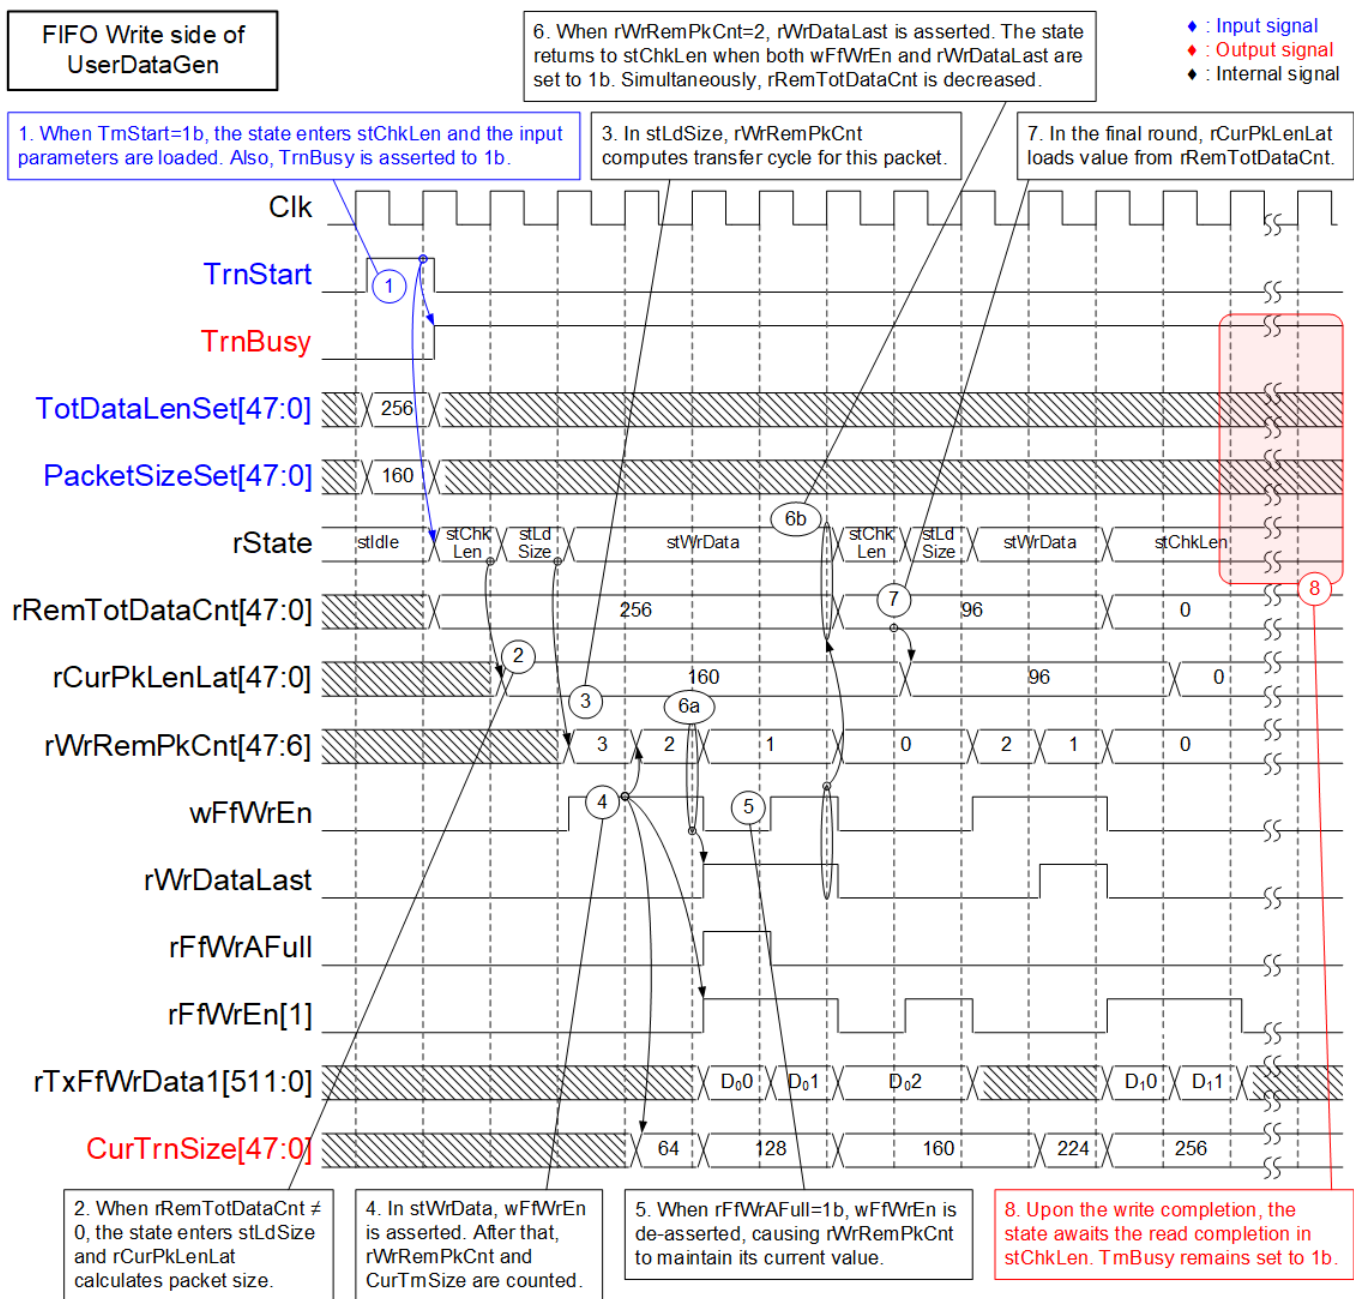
FIFO Write side of UserDataGen

6. When rWrRemPkCnt=2, rWrDataLast is asserted. The state returns to stChkLen when both wFfWrEn and rWrDataLast are set to 1b. Simultaneously, rRemTotDataCnt is decreased.

♦ : Input signal
♦ : Output signal
♦ : Internal signal

1. When TrnStart=1b, the state enters stChkLen and the input parameters are loaded. Also, TrnBusy is asserted to 1b.

3. In stLdSize, rWrRemPkCnt computes transfer cycle for this packet.

7. In the final round, rCurPkLenLat loads value from rRemTotDataCnt.

Clk

TrnStart

TrnBusy

TotDataLenSet[47:0]

PacketSizeSet[47:0]

rState

rRemTotDataCnt[47:0]

rCurPkLenLat[47:0]

rWrRemPkCnt[47:6]

wFfWrEn

rWrDataLast

rFfWrAFull

rFfWrEn[1]

rTxFfWrData1[511:0]

CurTrnSize[47:0]

1

256

160

stIdle

stChk Len

stLd Size

stWrData

6b

stChk Len

stLd Size

stWrData

stChkLen

8

256

7

96

0

2

160

96

0

3

6a

3

2

1

0

2

1

0

4

5

$D_00$

$D_01$

$D_02$

$D_10$

$D_11$

64

128

160

224

256

2. When rRemTotDataCnt ≠ 0, the state enters stLdSize and rCurPkLenLat calculates packet size.

4. In stWrData, wFfWrEn is asserted. After that, rWrRemPkCnt and CurTrnSize are counted.

5. When rFfWrAFull=1b, wFfWrEn is de-asserted, causing rWrRemPkCnt to maintain its current value.

8. Upon the write completion, the state awaits the read completion in stChkLen. TrnBusy remains set to 1b.